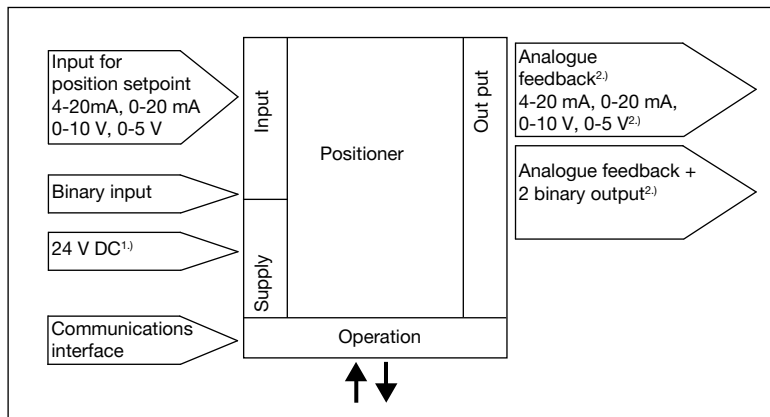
Input for position setpoint 4-20mA, 0-20 mA 0-10 V, 0-5 V

Binary input

24 V DC$^{1.)}$

Communications interface

Input

Supply

Positioner

Out put

Operation

Analogue feedback$^{2.)}$ 4-20 mA, 0-20 mA, 0-10 V, 0-5 V$^{2.)}$

Analogue feedback + 2 binary output$^{2.)}$